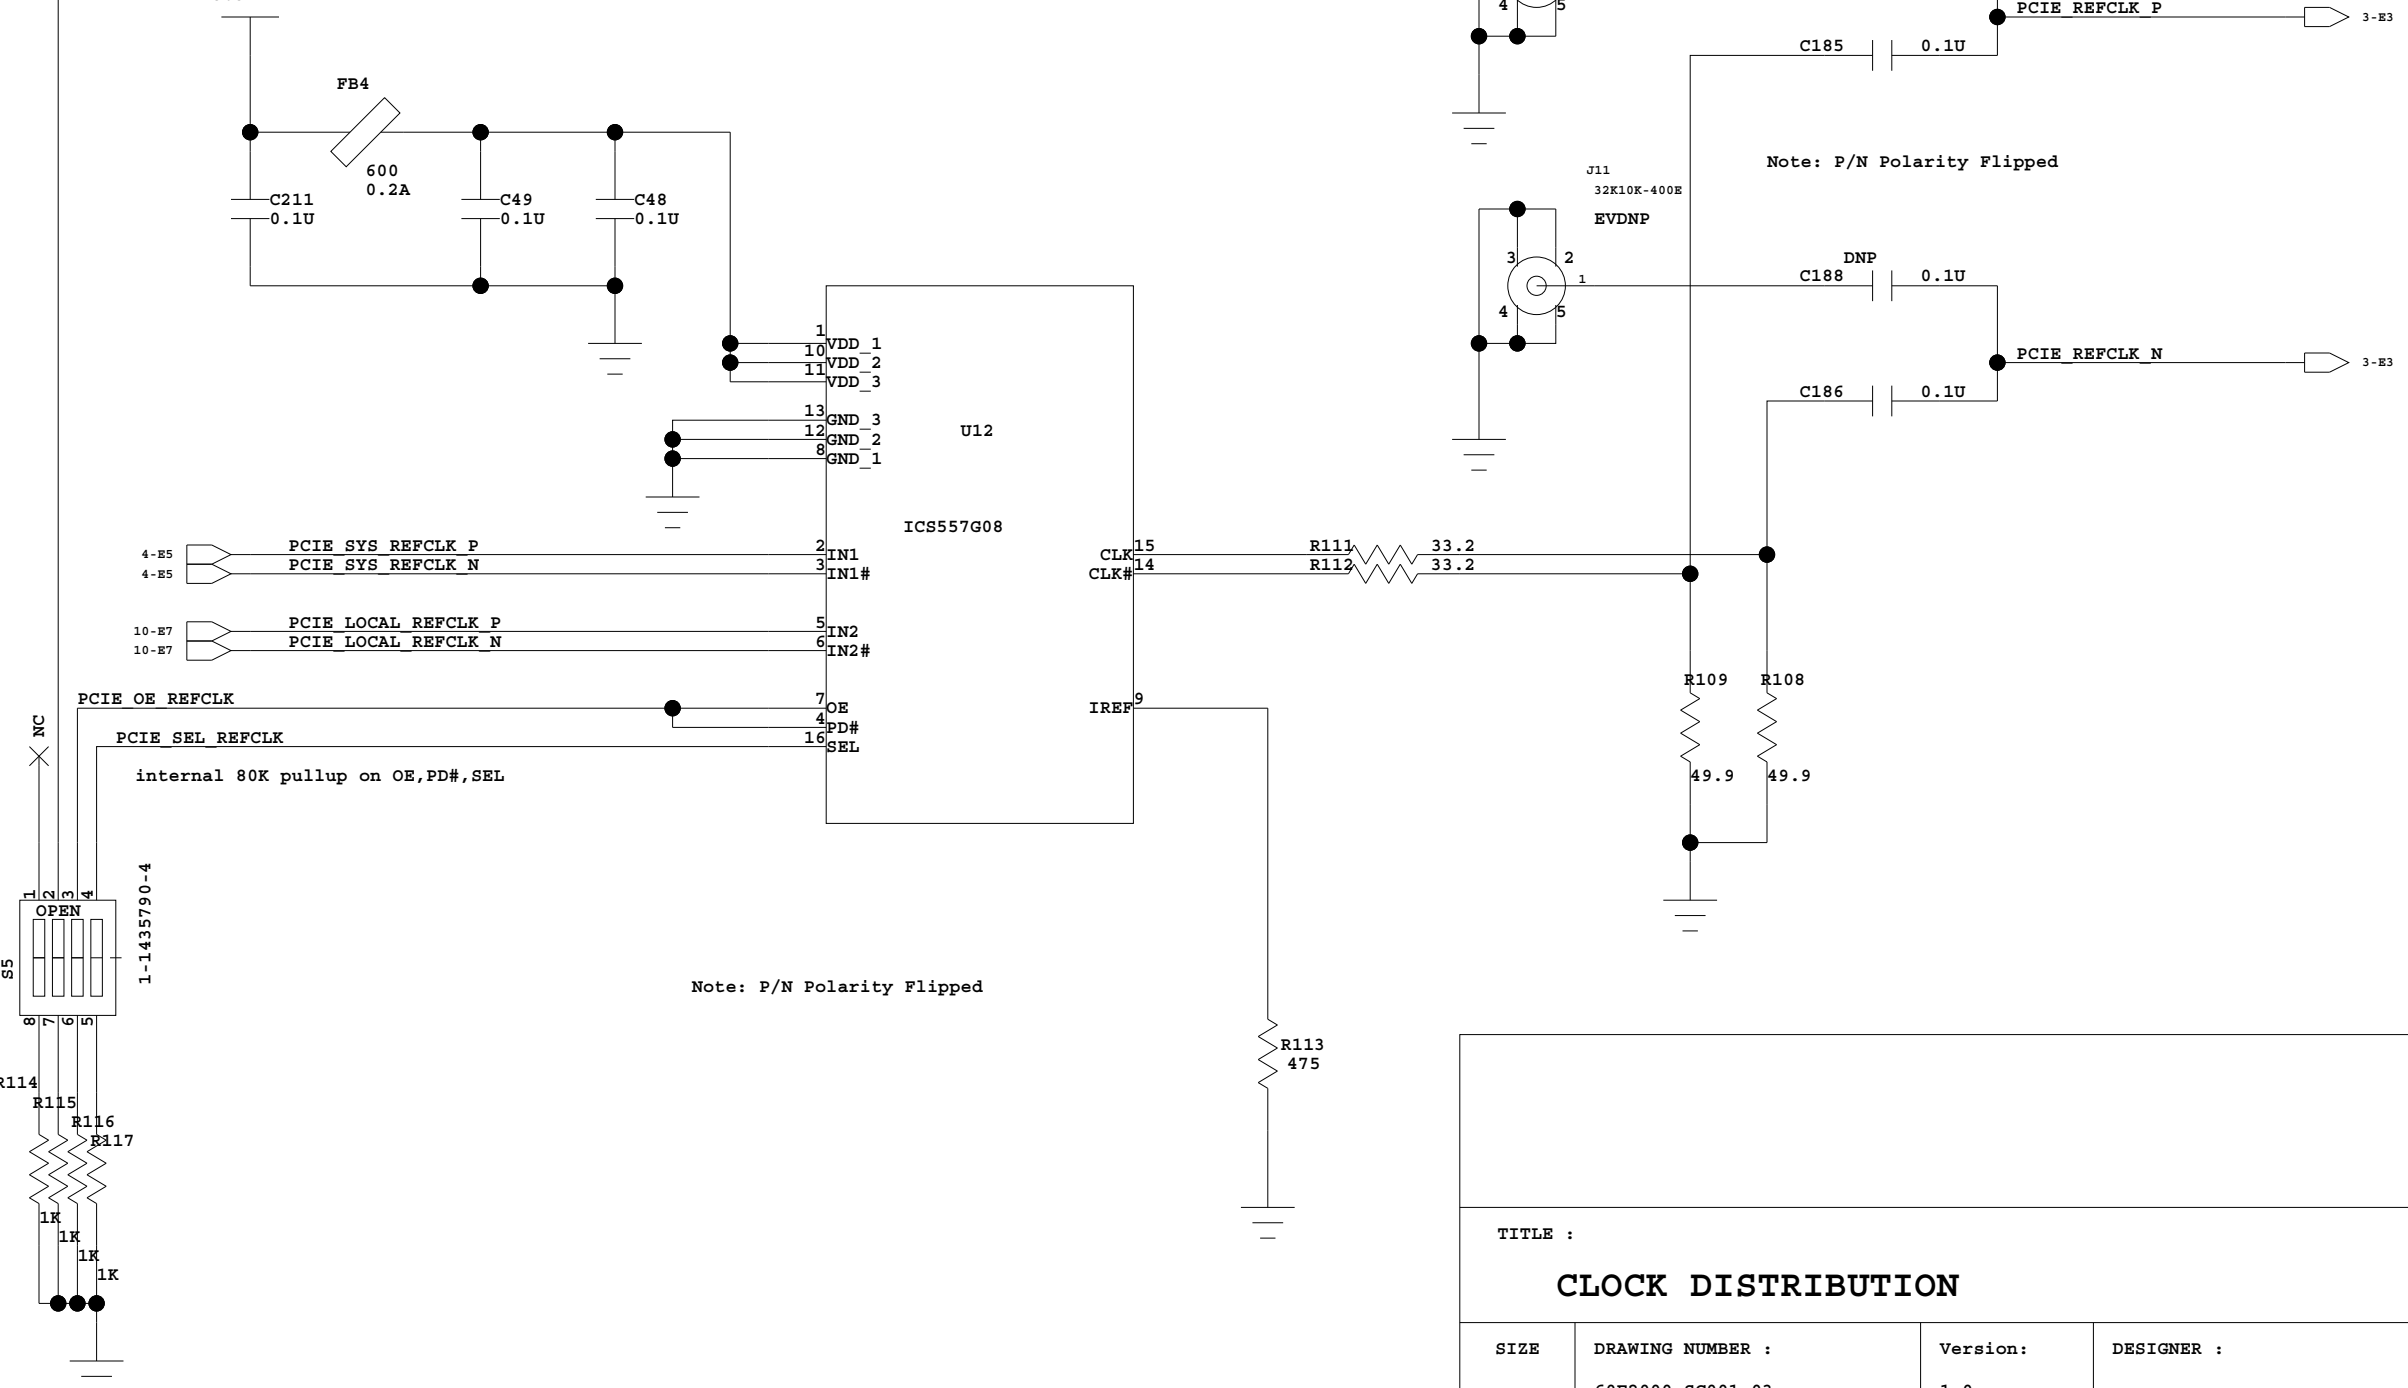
4
5
PCIE_REFCLK_P
3-E3
C185
0.1U
FB4
600
0.2A
C211
0.1U
C49
0.1U
C48
0.1U
Note: P/N Polarity Flipped
J11
32K10K-400E
EVDNP
3
2
1
4
5
DNP
C188
0.1U
PCIE_REFCLK_N
3-E3
C186
0.1U
1 VDD_1
10 VDD_2
11 VDD_3
13 GND_3
12 GND_2
8 GND_1
U12
ICS557G08
4-E5
4-E5
PCIE_SYS_REFCLK_P
PCIE_SYS_REFCLK_N
2 IN1
3 IN1#
CLK 15
CLK# 14
R111
R112
33.2
33.2
10-E7
10-E7
PCIE_LOCAL_REFCLK_P
PCIE_LOCAL_REFCLK_N
5 IN2
6 IN2#
PCIE_OE_REFCLK
7 OE
4 PD#
16 SEL
IREF 9
PCIE_SEL_REFCLK
NC
internal 80K pullup on OE,PD#,SEL
R109
R108
49.9
49.9
1 2 3 4
OPEN
S5
1-1435790-4
8 7 6 5
Note: P/N Polarity Flipped
R113
475
R114
R115
R116
R117
1K
1K
1K
1K
TITLE :
CLOCK DISTRIBUTION
SIZE
DRAWING NUMBER :
Version:
DESIGNER :